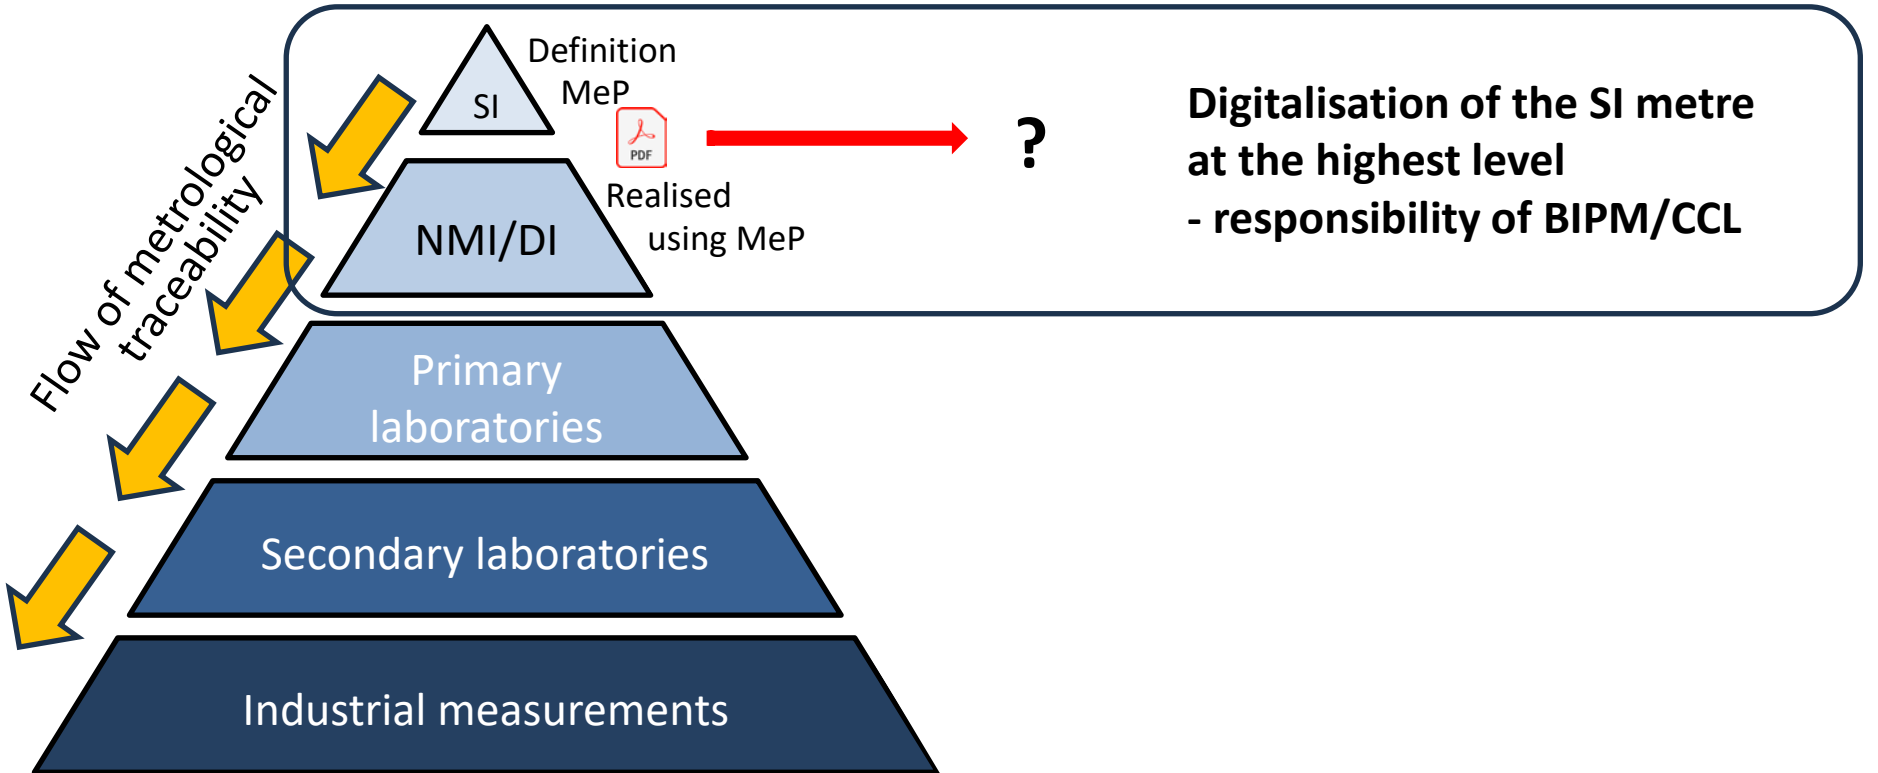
Flow of metrological traceability

SI

Definition
MeP

PDF

?

Digitalisation of the SI metre at the highest level
- responsibility of BIPM/CCL

NMI/DI

Realised using MeP

Primary laboratories

Secondary laboratories

Industrial measurements